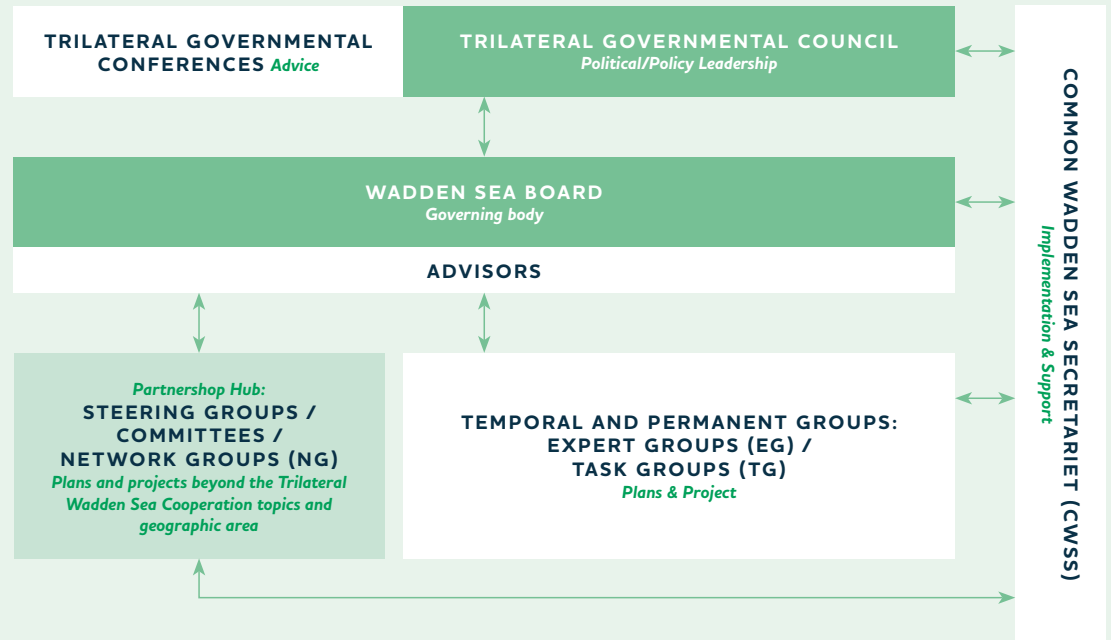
TRILATERAL GOVERNMENTAL CONFERENCES *Advice*

TRILATERAL GOVERNMENTAL COUNCIL
*Political/Policy Leadership*

WADDEN SEA BOARD
*Governing body*

ADVISORS

*Partnershop Hub:*
STEERING GROUPS / COMMITTEES / NETWORK GROUPS (NG)
*Plans and projects beyond the Trilateral Wadden Sea Cooperation topics and geographic area*

TEMPORAL AND PERMANENT GROUPS:
EXPERT GROUPS (EG) /
TASK GROUPS (TG)
*Plans & Project*

COMMON WADDEN SEA SECRETARIET (CWSS)
*Implementation & Support*